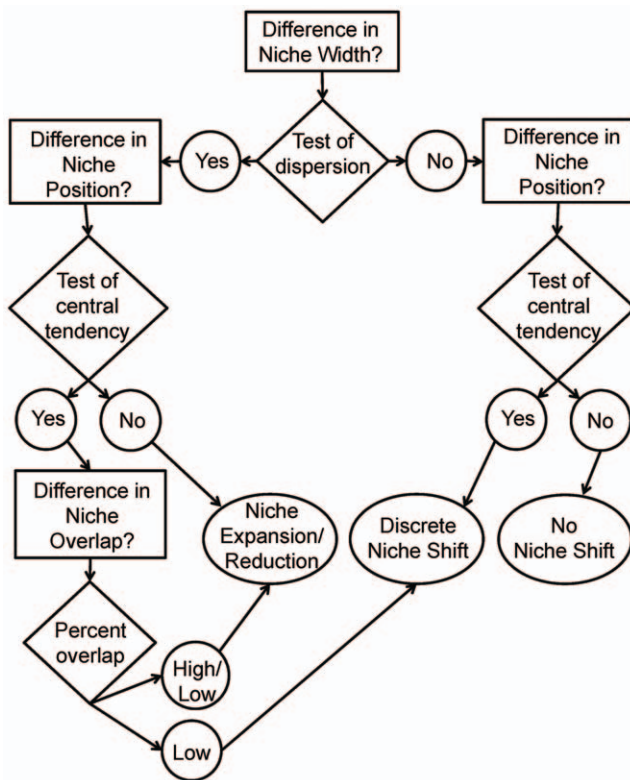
Difference in Niche Width?

Test of dispersion

Yes

No

Difference in Niche Position?

Difference in Niche Position?

Test of central tendency

Test of central tendency

Yes

No

Yes

No

Difference in Niche Overlap?

Niche Expansion/ Reduction

Discrete Niche Shift

No Niche Shift

Percent overlap

High/ Low

Low